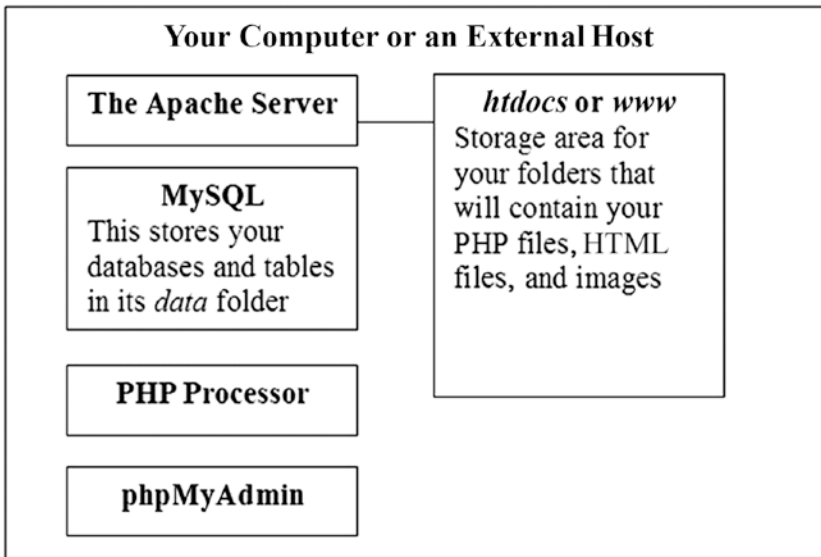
Your Computer or an External Host

The Apache Server

MySQL
This stores your databases and tables in its *data* folder

PHP Processor

phpMyAdmin

*htdocs* or *www*
Storage area for your folders that will contain your PHP files, HTML files, and images